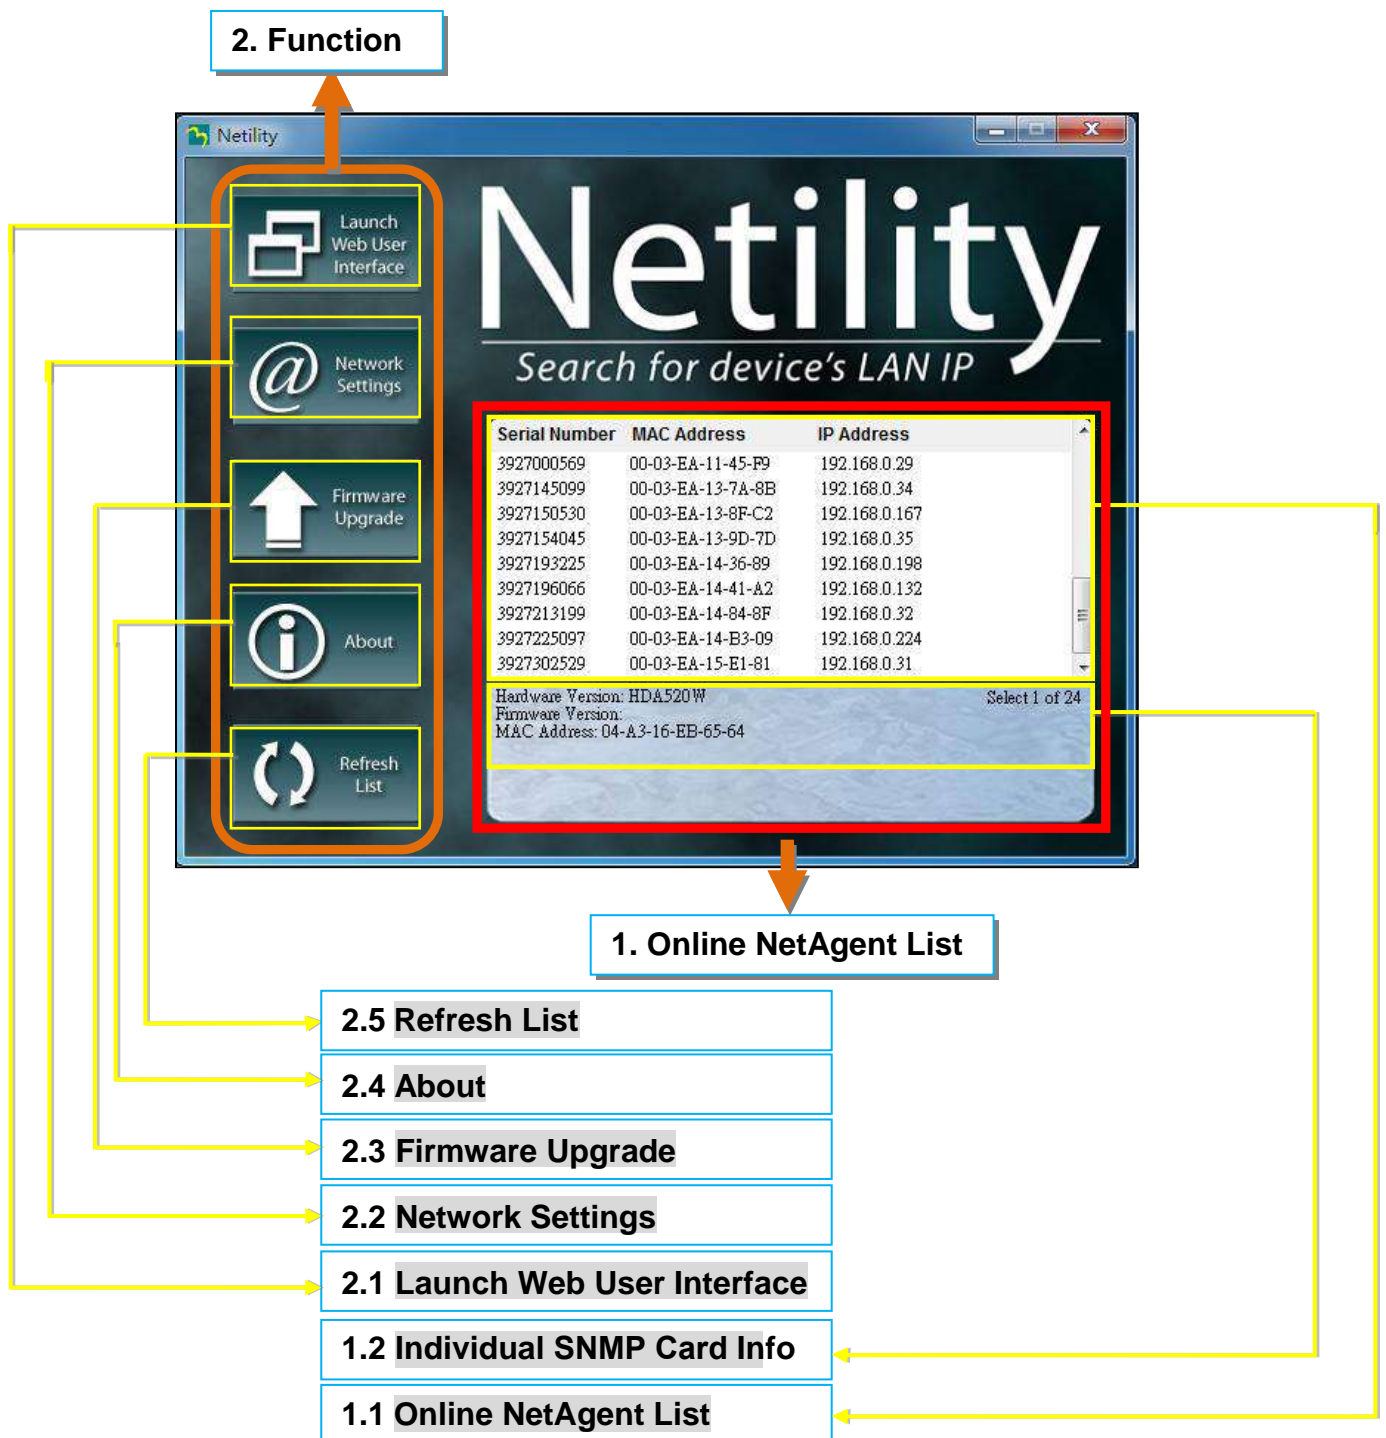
2. Function

Netility

Launch Web User Interface

Network Settings

Firmware Upgrade

About

Refresh List

Netility
Search for device's LAN IP

| Serial Number | MAC Address | IP Address |
|---|---|---|
| 3927000569 | 00-03-EA-11-45-F9 | 192.168.0.29 |
| 3927145099 | 00-03-EA-13-7A-8B | 192.168.0.34 |
| 3927150530 | 00-03-EA-13-8F-C2 | 192.168.0.167 |
| 3927154045 | 00-03-EA-13-9D-7D | 192.168.0.35 |
| 3927193225 | 00-03-EA-14-36-89 | 192.168.0.198 |
| 3927196066 | 00-03-EA-14-41-A2 | 192.168.0.132 |
| 3927213199 | 00-03-EA-14-84-8F | 192.168.0.32 |
| 3927225097 | 00-03-EA-14-B3-09 | 192.168.0.224 |
| 3927302529 | 00-03-EA-15-E1-81 | 192.168.0.31 |

Hardware Version: HDA520W
Firmware Version:
MAC Address: 04-A3-16-EB-65-64
Select 1 of 24

1. Online NetAgent List

2.5 Refresh List

2.4 About

2.3 Firmware Upgrade

2.2 Network Settings

2.1 Launch Web User Interface

1.2 Individual SNMP Card Info

1.1 Online NetAgent List